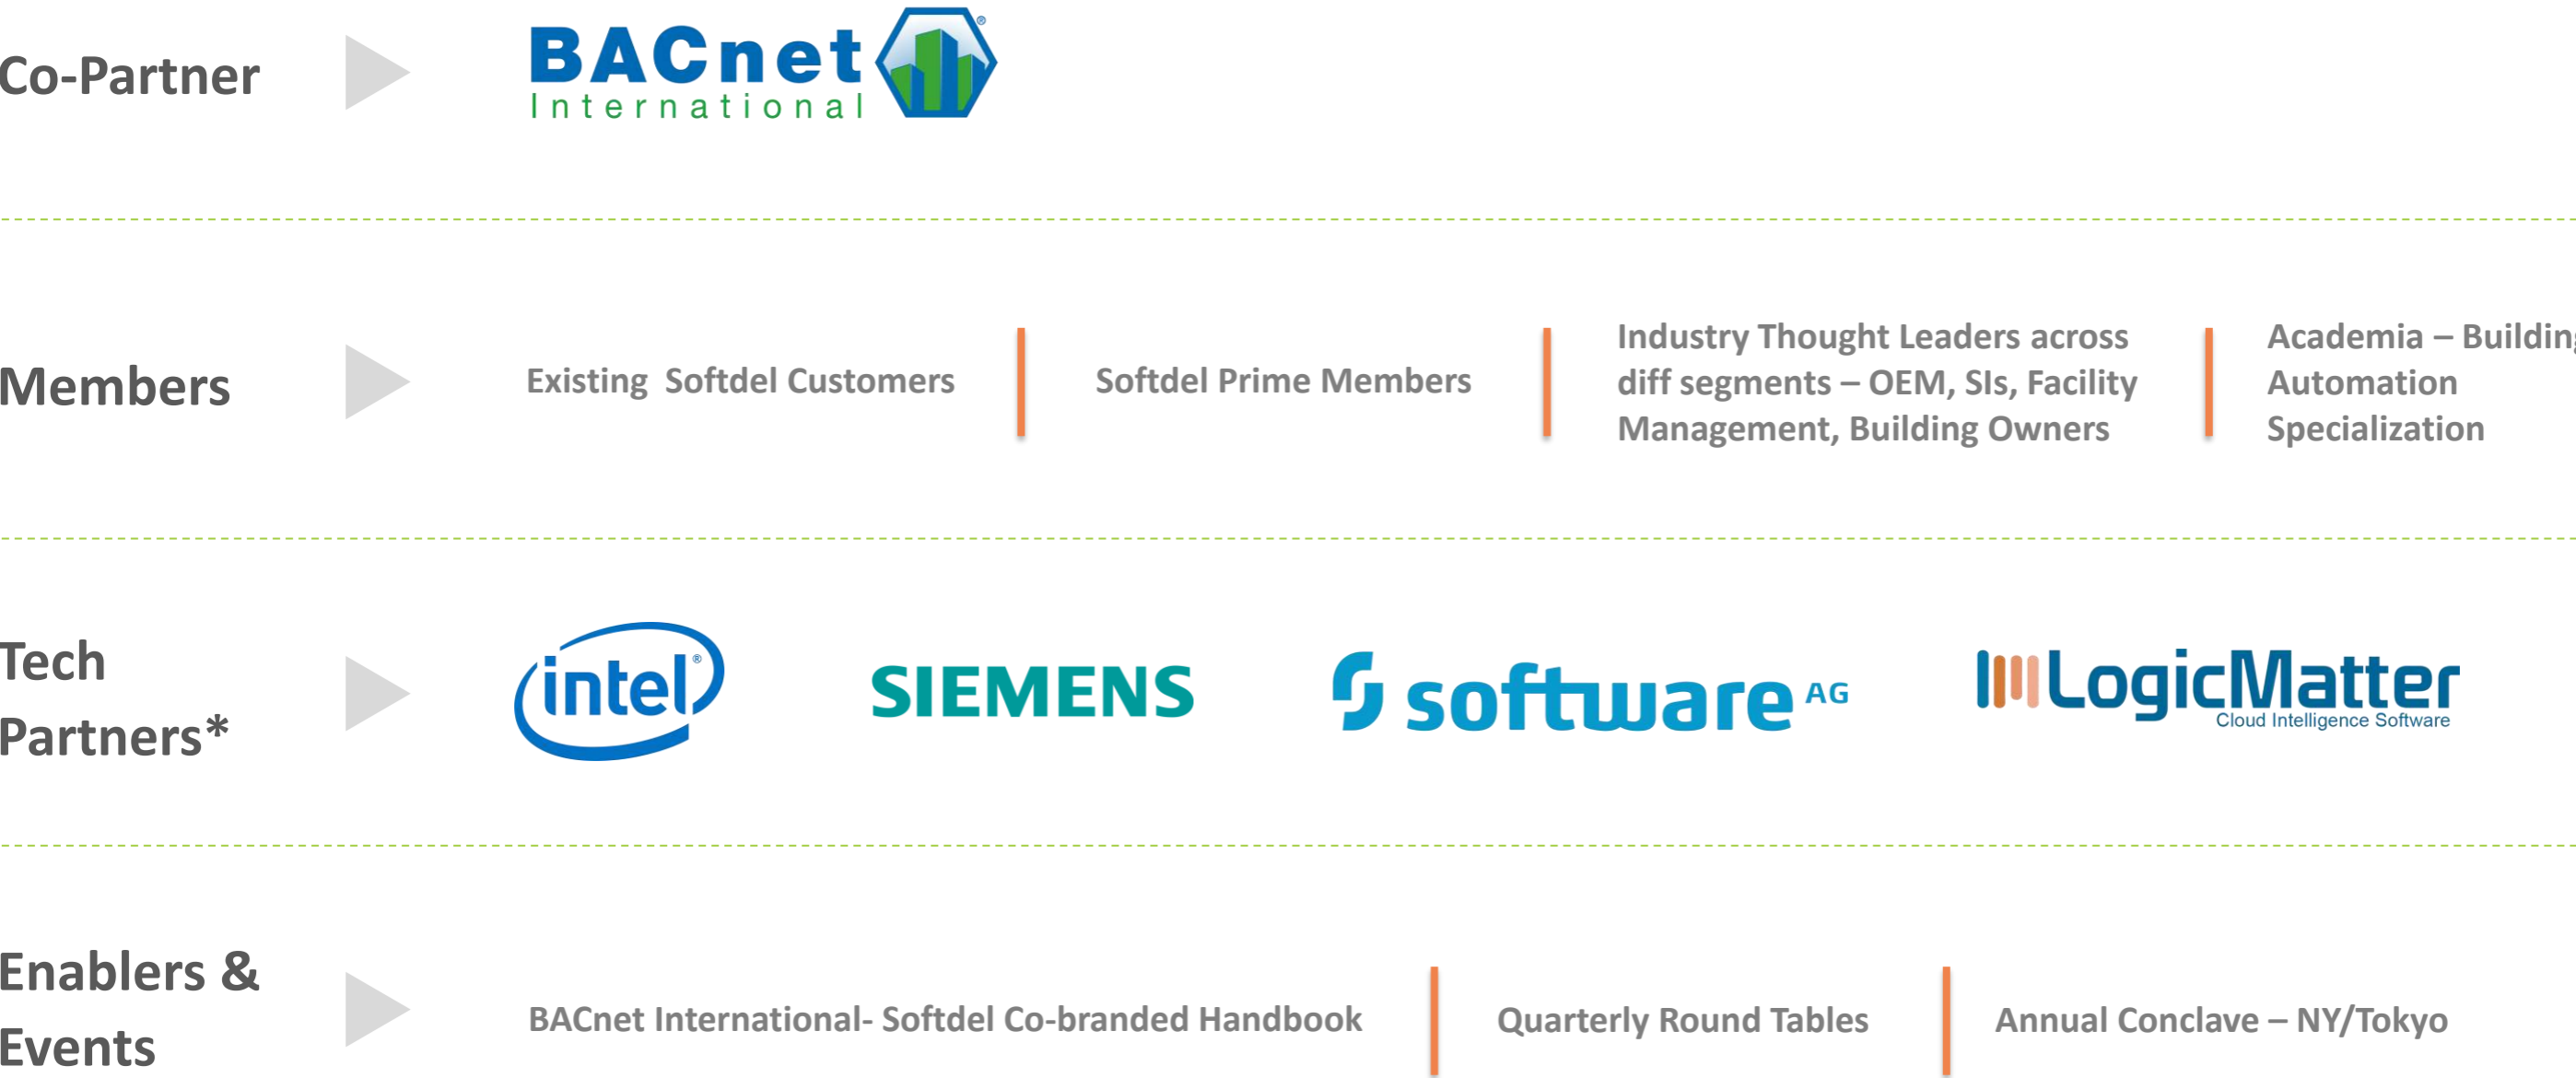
Co-Partner

BACnet® International

Members

Existing Softdel Customers

Softdel Prime Members

Industry Thought Leaders across diff segments – OEM, SIs, Facility Management, Building Owners

Academia – Buildin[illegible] Automation Specialization

Tech Partners*

intel®

SIEMENS

software AG

LogicMatter Cloud Intelligence Software

Enablers & Events

BACnet International- Softdel Co-branded Handbook

Quarterly Round Tables

Annual Conclave – NY/Tokyo